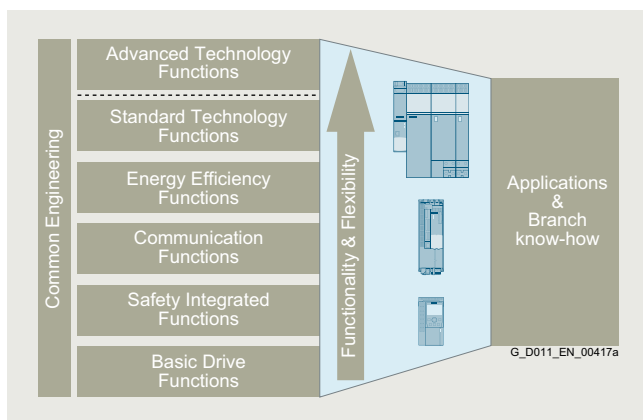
Common Engineering

Advanced Technology Functions

Standard Technology Functions

Energy Efficiency Functions

Communication Functions

Safety Integrated Functions

Basic Drive Functions

Functionality & Flexibility

Applications & Branch know-how

G_D011_EN_00417a